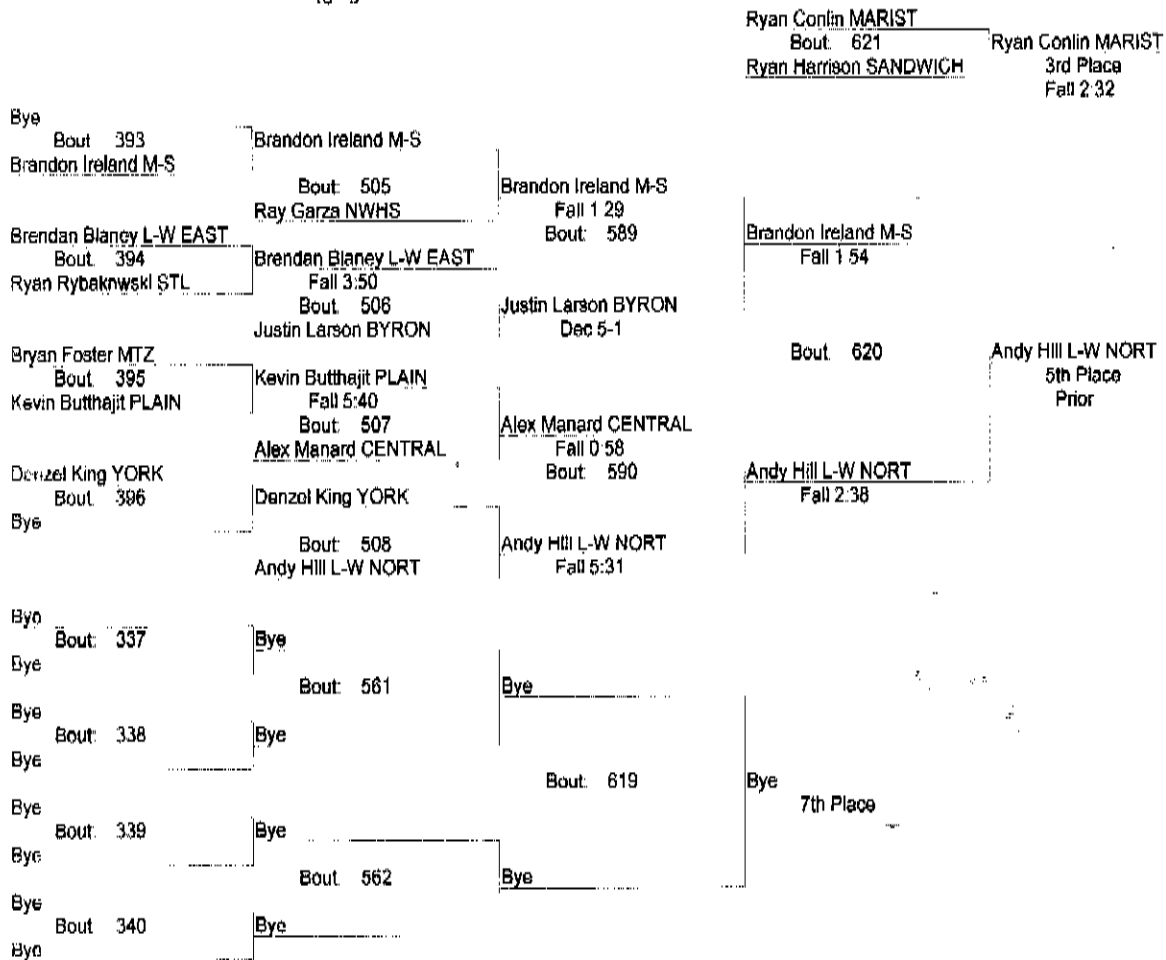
Ryan Conlin MARIST
Bout: 621
Ryan Harrison SANDWICH

Ryan Conlin MARIST
3rd Place
Fall 2:32

Bye
Bout 393
Brandon Ireland M-S

Brandon Ireland M-S
Bout: 505
Ray Garza NWHS

Brandon Ireland M-S
Fall 1 29
Bout: 589

Brendan Blaney L-W EAST
Bout: 394
Ryan Rybaknwski STL

Brendan Blaney L-W EAST
Fall 3:50
Bout: 506
Justin Larson BYRON

Justin Larson BYRON
Dec 5-1

Brandon Ireland M-S
Fall 1 54

Bryan Foster MTZ
Bout: 395
Kevin Butthajit PLAIN

Kevin Butthajit PLAIN
Fall 5:40
Bout: 507
Alex Manard CENTRAL

Alex Manard CENTRAL
Fall 0 58
Bout: 590

Bout: 620

Andy Hill L-W NORT
5th Place
Prior

Denzel King YORK
Bout: 396
Bye

Denzel King YORK
Bout: 508
Andy Hill L-W NORT

Andy Hill L-W NORT
Fall 5:31

Andy Hill L-W NORT
Fall 2:38

Bye
Bout: 337
Bye

Bye
Bout: 561

Bye

Bye
Bout: 338
Bye

Bye

Bout: 619

Bye
7th Place

Bye
Bout: 339
Bye

Bye
Bout: 562

Bye

Bye
Bout: 340
Bye

Bye